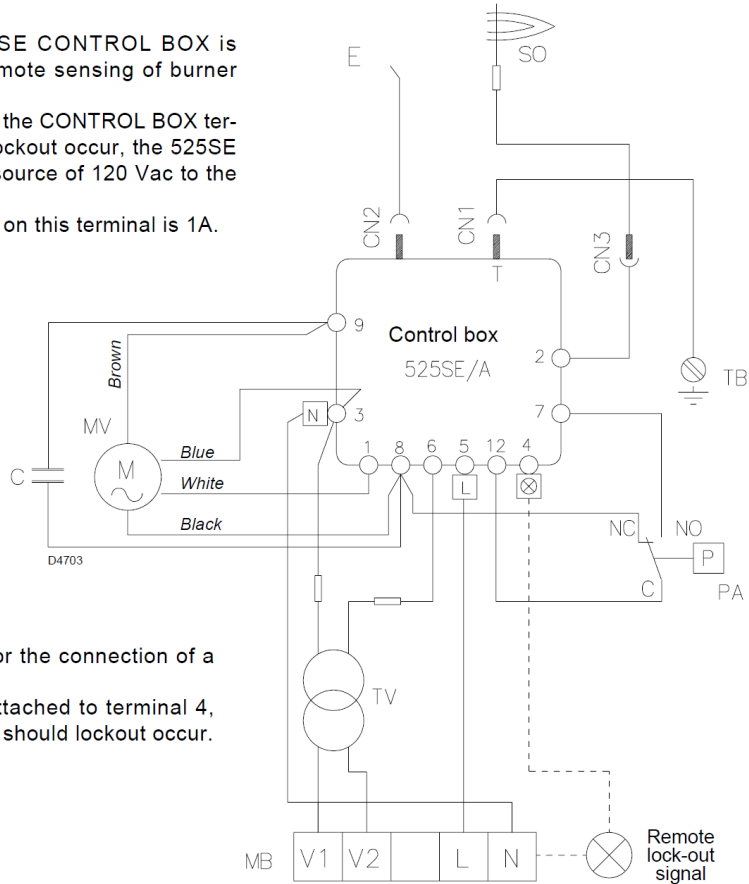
SE CONTROL BOX is
mote sensing of burner

the CONTROL BOX ter-
ckout occur, the 525SE
source of 120 Vac to the

on this terminal is 1A.

or the connection of a

ttached to terminal 4,
should lockout occur.

E

SO

CN2

CN1

T

CN3

9

Control box

525SE/A

2

TB

Brown

MV

N

3

7

1 8 6 5 12 4

Blue

L

C

M

White

Black

NC

NO

P

D4703

C

PA

TV

MB

V1

V2

L

N

Remote
lock-out
signal